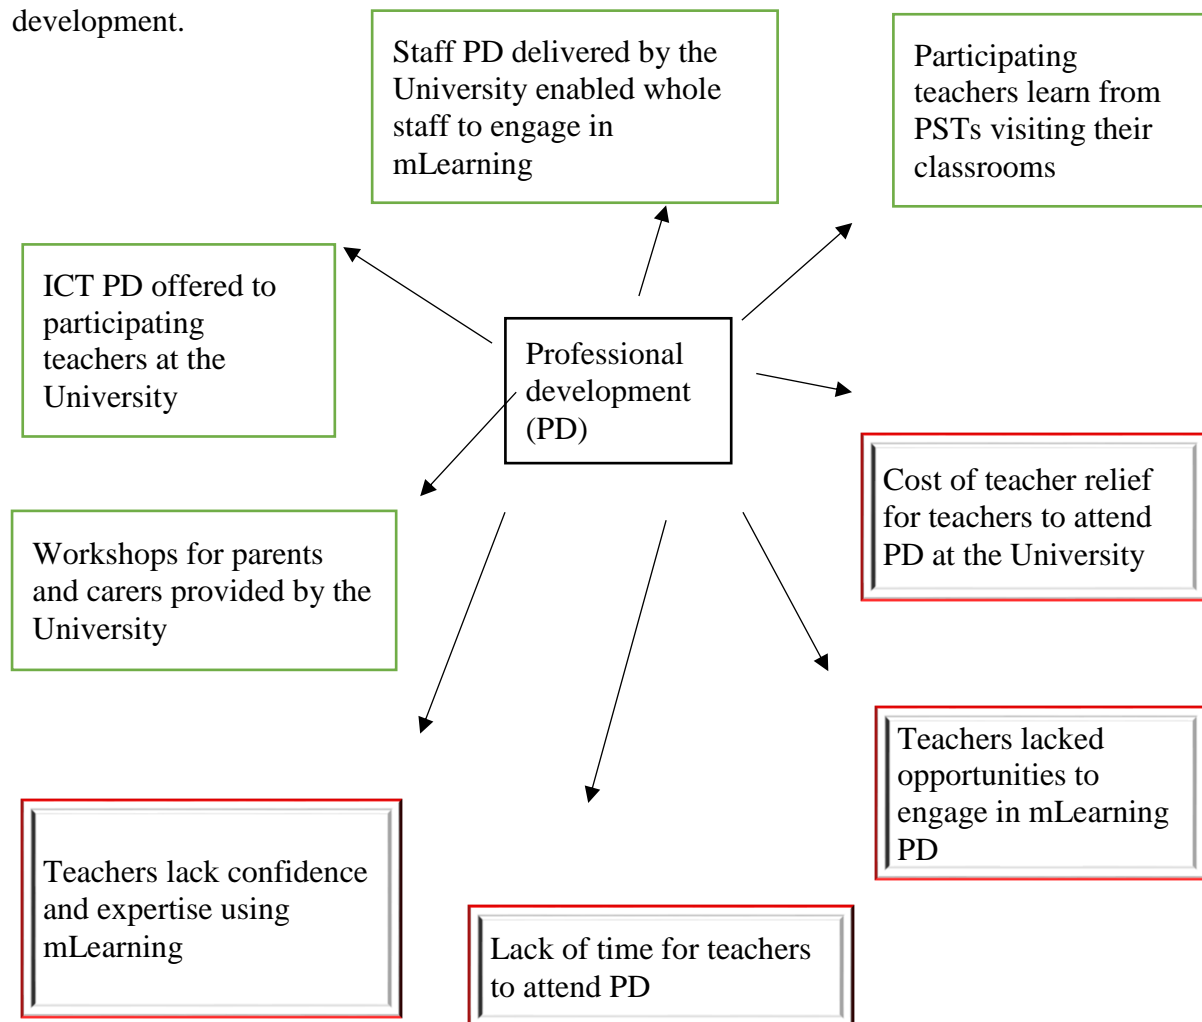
development.

Staff PD delivered by the University enabled whole staff to engage in mLearning

Participating teachers learn from PSTs visiting their classrooms

ICT PD offered to participating teachers at the University

Professional development (PD)

Cost of teacher relief for teachers to attend PD at the University

Workshops for parents and carers provided by the University

Teachers lacked opportunities to engage in mLearning PD

Teachers lack confidence and expertise using mLearning

Lack of time for teachers to attend PD